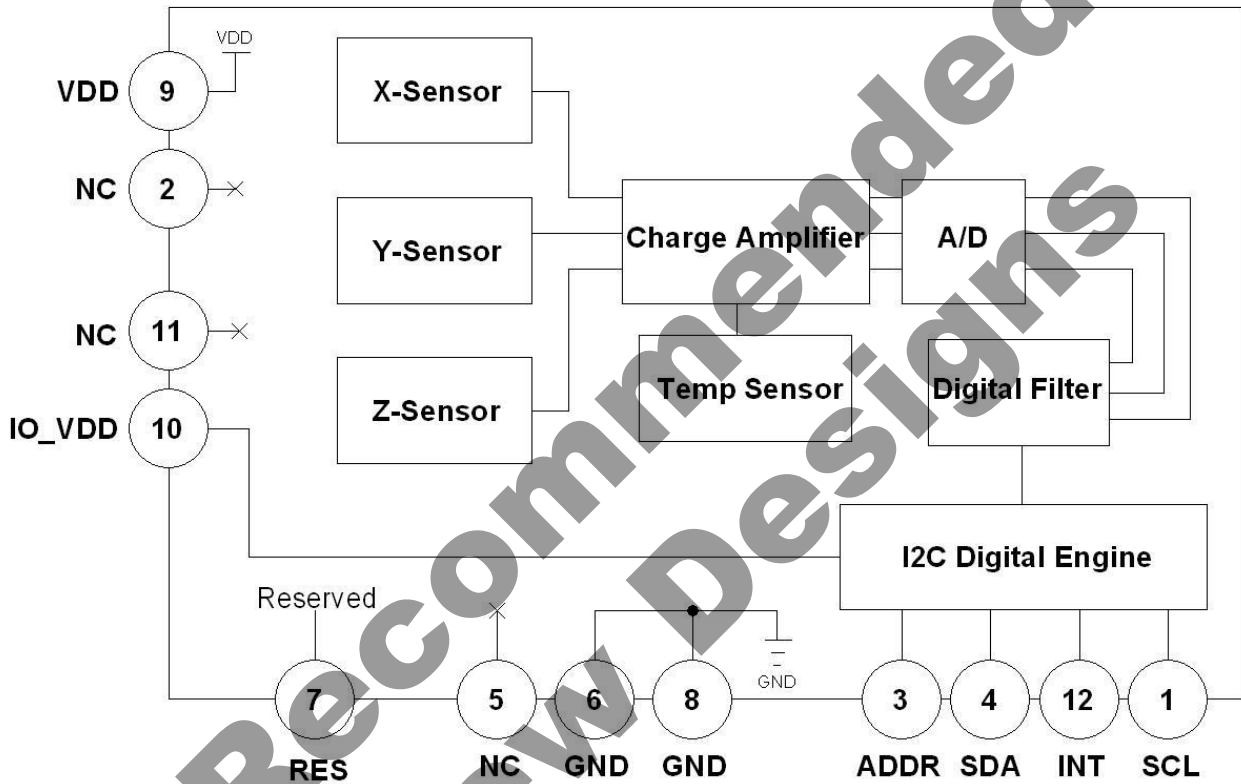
VDD
VDD 9
NC 2
NC 11
IO_VDD 10
X-Sensor
Y-Sensor
Z-Sensor
Charge Amplifier
A/D
Temp Sensor
Digital Filter
I2C Digital Engine
Reserved
GND
7 RES
5 NC
6 GND
8 GND
3 ADDR
4 SDA
12 INT
1 SCL
Recommended
New Designs